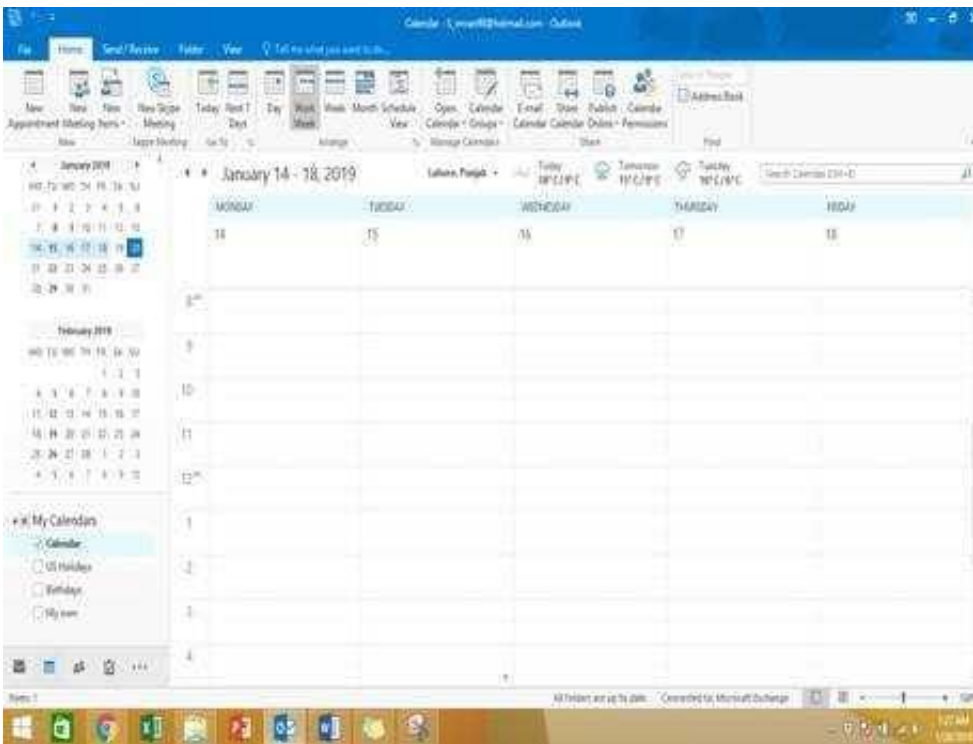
Calendar - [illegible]@hotmail.com - Outlook

File Home Send / Receive Folder View Tell me what you want to do...

New Appointment New Meeting New Items New Skype Meeting Today Next 7 Days Day Work Week Week Month Schedule View Open Calendar Calendar Groups E-mail Calendar Share Calendar Publish Online Calendar Permissions Address Book

New Skype Meeting Go To Arrange Manage Calendars Share Find

January 2019

MO TU WE TH FR SA SU

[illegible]

February 2019

MO TU WE TH FR SA SU

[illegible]

January 14 - 18, 2019

Lahore, Punjab Today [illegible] Tomorrow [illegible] Tuesday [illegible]

Search Calendar (Ctrl+E)

MONDAY TUESDAY WEDNESDAY THURSDAY FRIDAY

14 15 16 17 18

8 AM
9
10
11
12 PM
1
2
3
4

My Calendars
Calendar
US Holidays
Birthdays
My own

Items: 1

All folders are up to date. Connected to: Microsoft Exchange